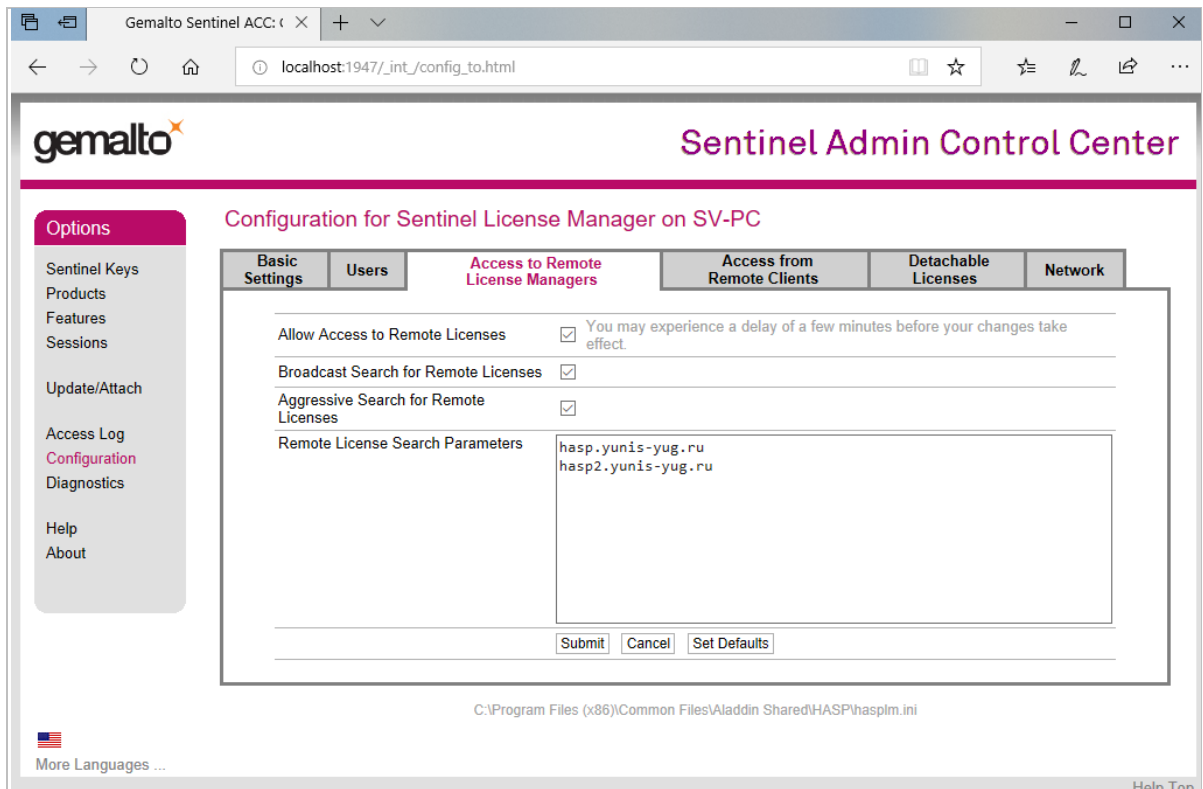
Gemalto Sentinel ACC: (

localhost:1947/_int_/config_to.html

gemalto

Sentinel Admin Control Center

Options

Sentinel Keys
Products
Features
Sessions

Update/Attach

Access Log
Configuration
Diagnostics

Help
About

Configuration for Sentinel License Manager on SV-PC

| Basic Settings | Users | Access to Remote License Managers | Access from Remote Clients | Detachable Licenses | Network |
|---|---|---|---|---|---|

Allow Access to Remote Licenses — You may experience a delay of a few minutes before your changes take effect.

Broadcast Search for Remote Licenses

Aggressive Search for Remote Licenses

Remote License Search Parameters

hasp.yunis-yug.ru
hasp2.yunis-yug.ru

Submit Cancel Set Defaults

C:\Program Files (x86)\Common Files\Aladdin Shared\HASP\hasplm.ini

More Languages ...

Help Top